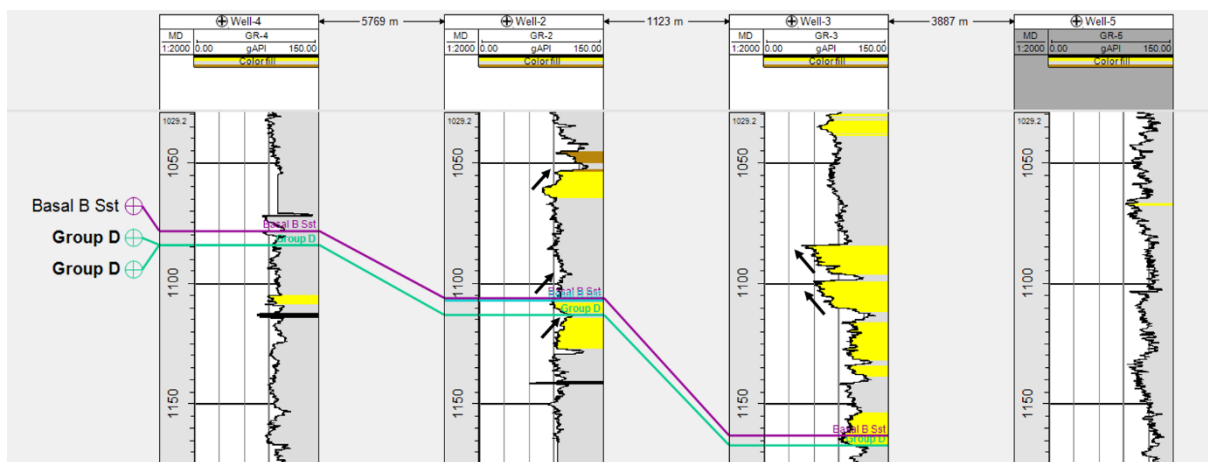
Well-4
5769 m
Well-2
1123 m
Well-3
3887 m
Well-5

| MD | GR-4 | |
|---|---|---|
| 1:2000 | 0.00 gAPI | 150.00 |
| | Color fill | |

| MD | GR-2 | |
|---|---|---|
| 1:2000 | 0.00 gAPI | 150.00 |
| | Color fill | |

| MD | GR-3 | |
|---|---|---|
| 1:2000 | 0.00 gAPI | 150.00 |
| | Color fill | |

| MD | GR-5 | |
|---|---|---|
| 1:2000 | 0.00 gAPI | 150.00 |
| | Color fill | |

Basal B Sst
Group D
Group D

1029.2
1050
1100
1150
Basal B Sst
Group D

1029.2
1050
1100
1150
Basal B Sst
Group D

1029.2
1050
1100
1150
Basal B Sst
Group D

1029.2
1050
1100
1150